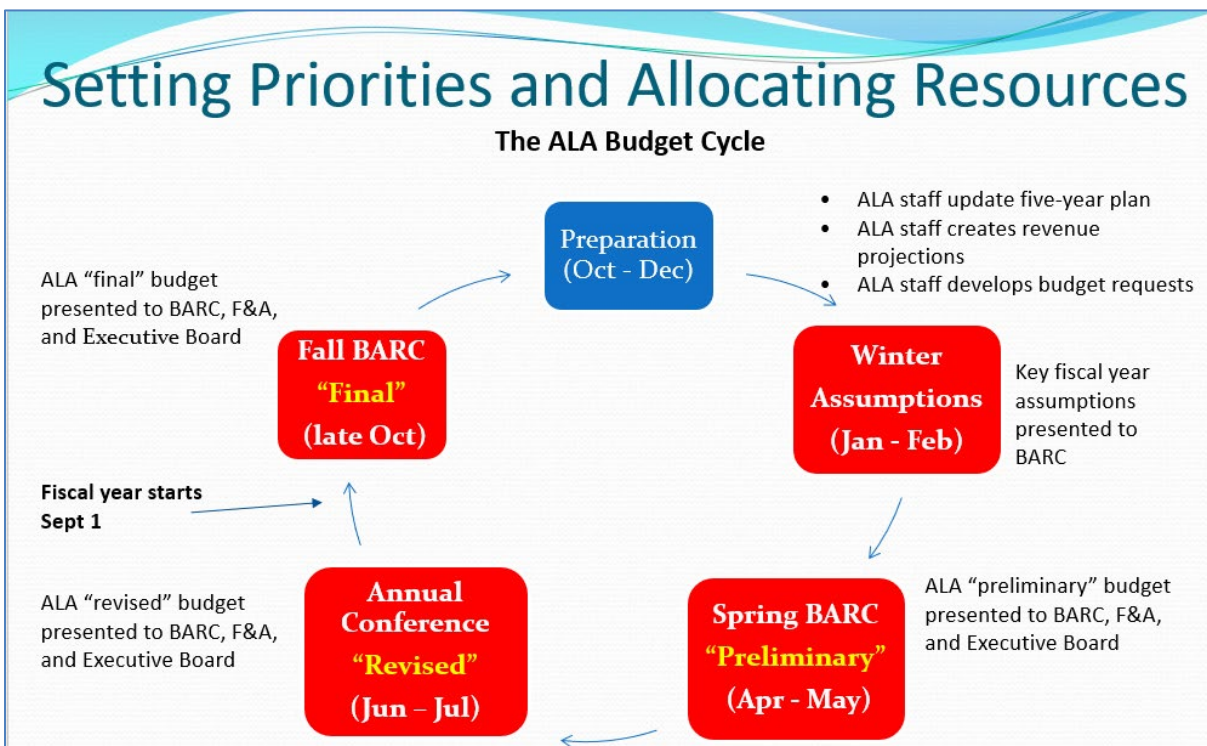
Setting Priorities and Allocating Resources

The ALA Budget Cycle

Preparation (Oct - Dec)

- ALA staff update five-year plan
- ALA staff creates revenue projections
- ALA staff develops budget requests

Winter Assumptions (Jan - Feb)

Key fiscal year assumptions presented to BARC

Spring BARC "Preliminary" (Apr - May)

ALA "preliminary" budget presented to BARC, F&A, and Executive Board

Annual Conference "Revised" (Jun – Jul)

ALA "revised" budget presented to BARC, F&A, and Executive Board

Fiscal year starts Sept 1

Fall BARC "Final" (late Oct)

ALA "final" budget presented to BARC, F&A, and Executive Board